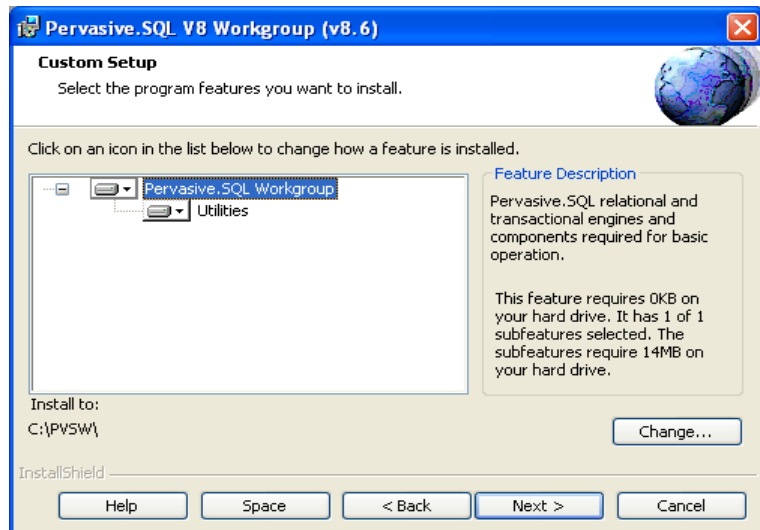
Pervasive.SQL V8 Workgroup (v8.6)

Custom Setup

Select the program features you want to install.

Click on an icon in the list below to change how a feature is installed.

Pervasive.SQL Workgroup

Utilities

Feature Description

Pervasive.SQL relational and transactional engines and components required for basic operation.

This feature requires 0KB on your hard drive. It has 1 of 1 subfeatures selected. The subfeatures require 14MB on your hard drive.

Install to:

C:\PVSW\

Change...

InstallShield

Help

Space

< Back

Next >

Cancel